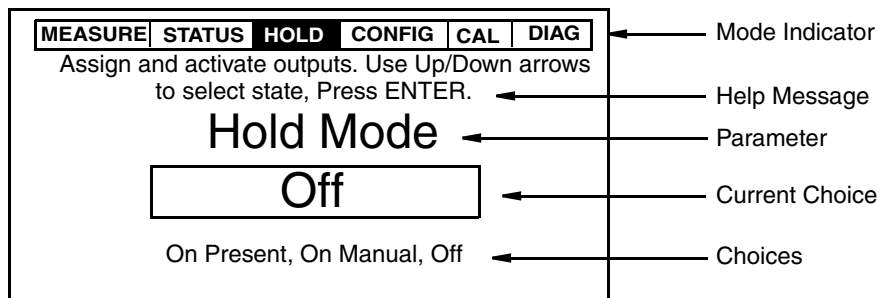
MEASURE STATUS HOLD CONFIG CAL DIAG

Mode Indicator

Assign and activate outputs. Use Up/Down arrows to select state, Press ENTER.

Help Message

Hold Mode

Parameter

Off

Current Choice

On Present, On Manual, Off

Choices